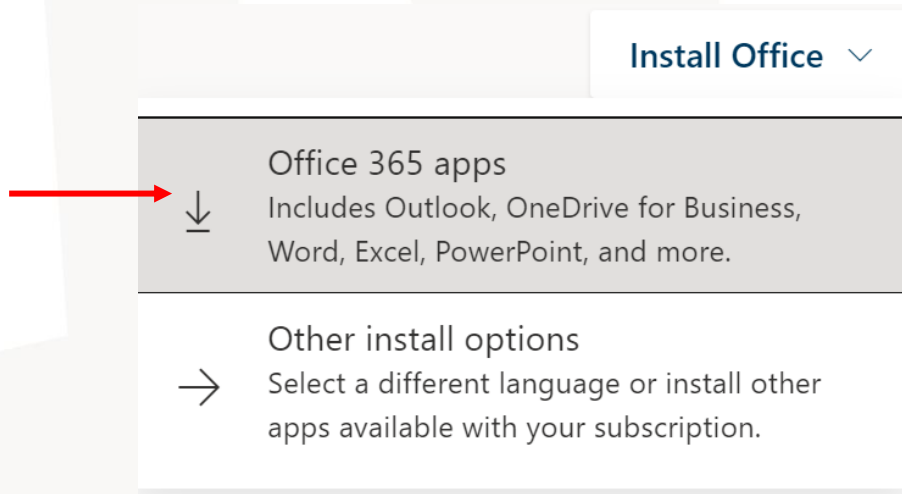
Install Office

Office 365 apps
Includes Outlook, OneDrive for Business, Word, Excel, PowerPoint, and more.

Other install options
Select a different language or install other apps available with your subscription.